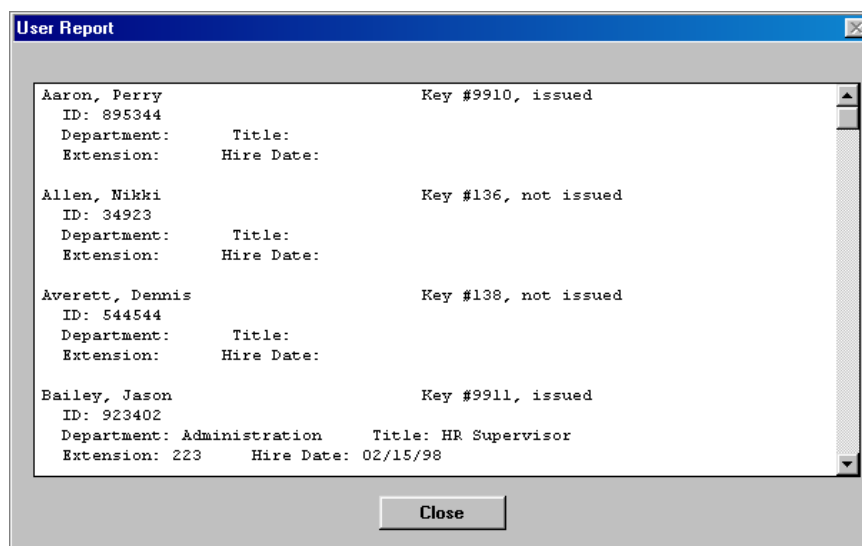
User Report

Aaron, Perry Key #9910, issued
ID: 895344
Department: Title:
Extension: Hire Date:

Allen, Nikki Key #136, not issued
ID: 34923
Department: Title:
Extension: Hire Date:

Averett, Dennis Key #138, not issued
ID: 544544
Department: Title:
Extension: Hire Date:

Bailey, Jason Key #9911, issued
ID: 923402
Department: Administration Title: HR Supervisor
Extension: 223 Hire Date: 02/15/98

Close